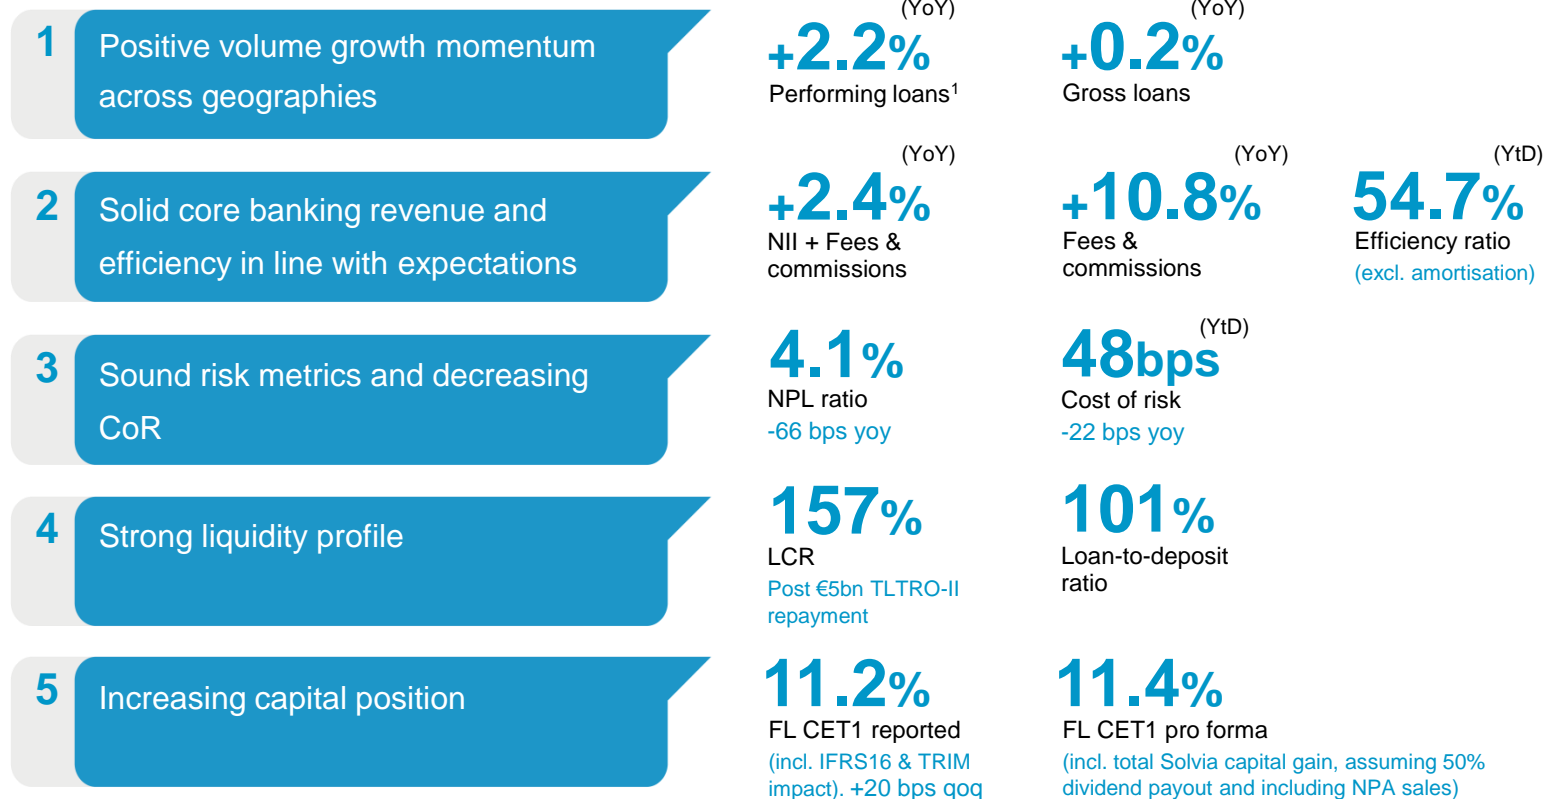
1 Positive volume growth momentum across geographies

(YoY)
+2.2%
Performing loans$^1$

(YoY)
+0.2%
Gross loans

2 Solid core banking revenue and efficiency in line with expectations

(YoY)
+2.4%
NII + Fees & commissions

(YoY)
+10.8%
Fees & commissions

(YtD)
54.7%
Efficiency ratio
(excl. amortisation)

3 Sound risk metrics and decreasing CoR

4.1%
NPL ratio
-66 bps yoy

(YtD)
48bps
Cost of risk
-22 bps yoy

4 Strong liquidity profile

157%
LCR
Post €5bn TLTRO-II repayment

101%
Loan-to-deposit ratio

5 Increasing capital position

11.2%
FL CET1 reported
(incl. IFRS16 & TRIM impact). +20 bps qoq

11.4%
FL CET1 pro forma
(incl. total Solvia capital gain, assuming 50% dividend payout and including NPA sales)